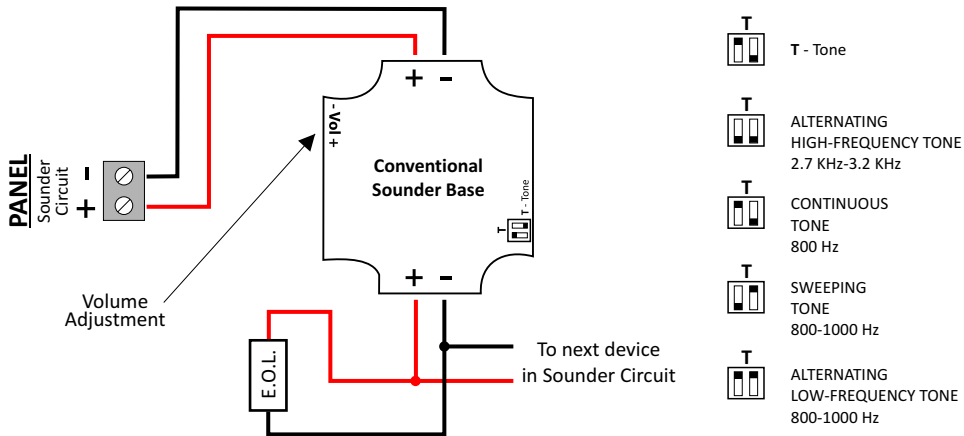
PANEL
Sounder Circuit
-
+

+ -
- Vol +
Conventional Sounder Base
T
T - Tone
+ -

Volume Adjustment

E.O.L.

To next device in Sounder Circuit

T
T - Tone

T
ALTERNATING HIGH-FREQUENCY TONE 2.7 KHz-3.2 KHz

T
CONTINUOUS TONE 800 Hz

T
SWEEPING TONE 800-1000 Hz

T
ALTERNATING LOW-FREQUENCY TONE 800-1000 Hz